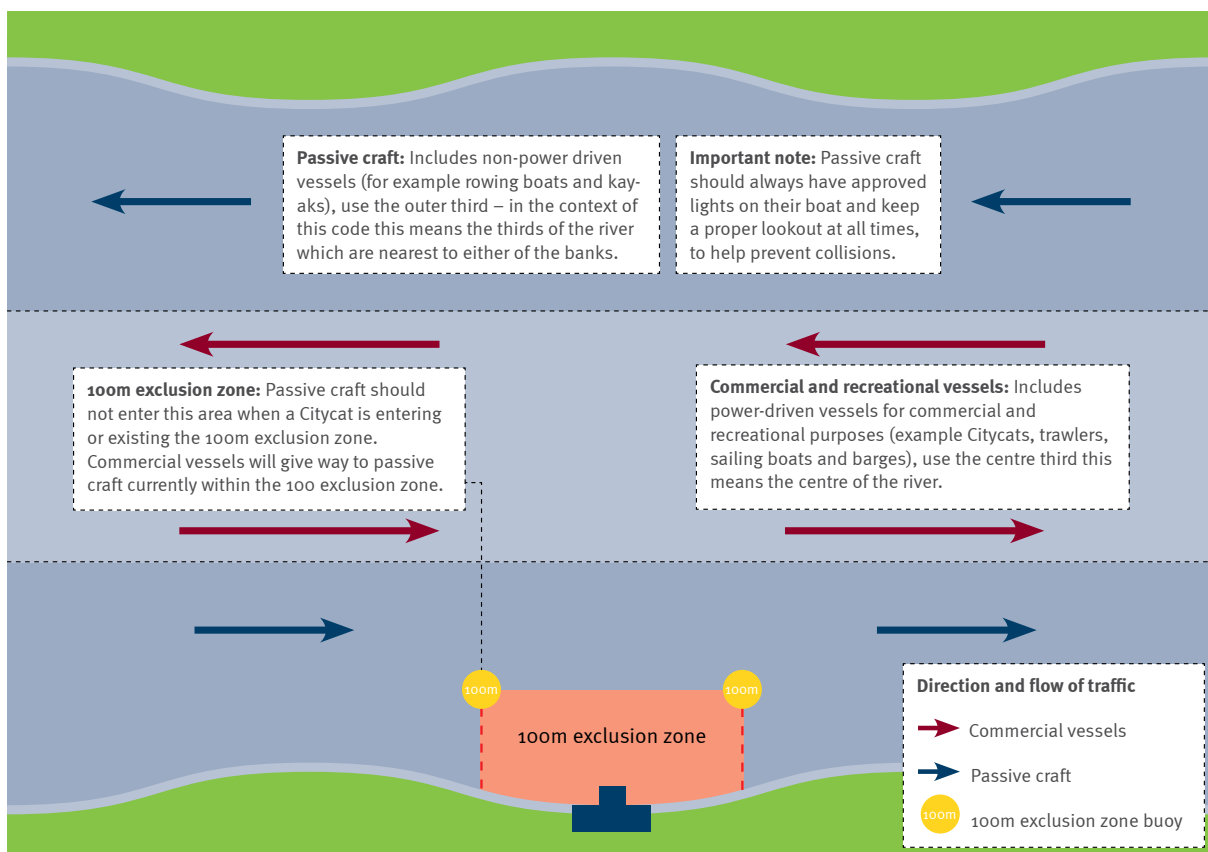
**Passive craft:** Includes non-power driven vessels (for example rowing boats and kayaks), use the outer third – in the context of this code this means the thirds of the river which are nearest to either of the banks.

**Important note:** Passive craft should always have approved lights on their boat and keep a proper lookout at all times, to help prevent collisions.

**100m exclusion zone:** Passive craft should not enter this area when a Citycat is entering or existing the 100m exclusion zone. Commercial vessels will give way to passive craft currently within the 100 exclusion zone.

**Commercial and recreational vessels:** Includes power-driven vessels for commercial and recreational purposes (example Citycats, trawlers, sailing boats and barges), use the centre third this means the centre of the river.

100m

100m

100m exclusion zone

**Direction and flow of traffic**

Commercial vessels

Passive craft

100m

100m exclusion zone buoy